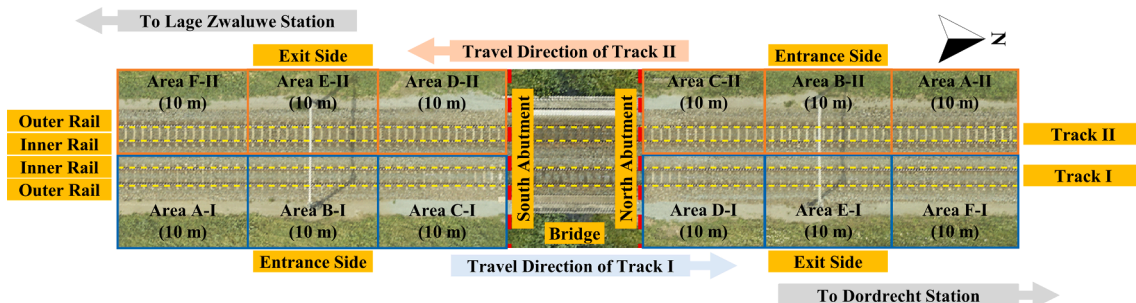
To Lage Zwaluwe Station

N

Exit Side

Travel Direction of Track II

Entrance Side

Area F-II (10 m)

Area E-II (10 m)

Area D-II (10 m)

South Abutment

North Abutment

Area C-II (10 m)

Area B-II (10 m)

Area A-II (10 m)

Outer Rail

Inner Rail

Inner Rail

Outer Rail

Track II

Track I

Area A-I (10 m)

Area B-I (10 m)

Area C-I (10 m)

Bridge

Area D-I (10 m)

Area E-I (10 m)

Area F-I (10 m)

Entrance Side

Travel Direction of Track I

Exit Side

To Dordrecht Station